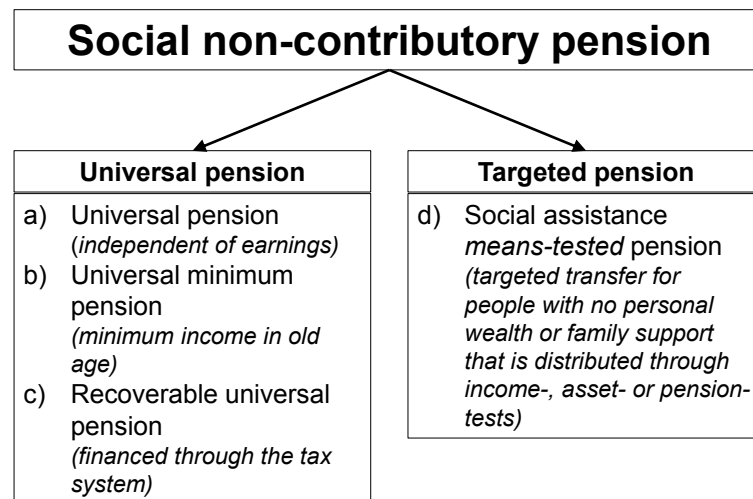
Social non-contributory pension

Universal pension

a) Universal pension (*independent of earnings)*

b) Universal minimum pension *(minimum income in old age)*

c) Recoverable universal pension *(financed through the tax system)*

Targeted pension

d) Social assistance *means-tested* pension *(targeted transfer for people with no personal wealth or family support that is distributed through income-, asset- or pension-tests)*